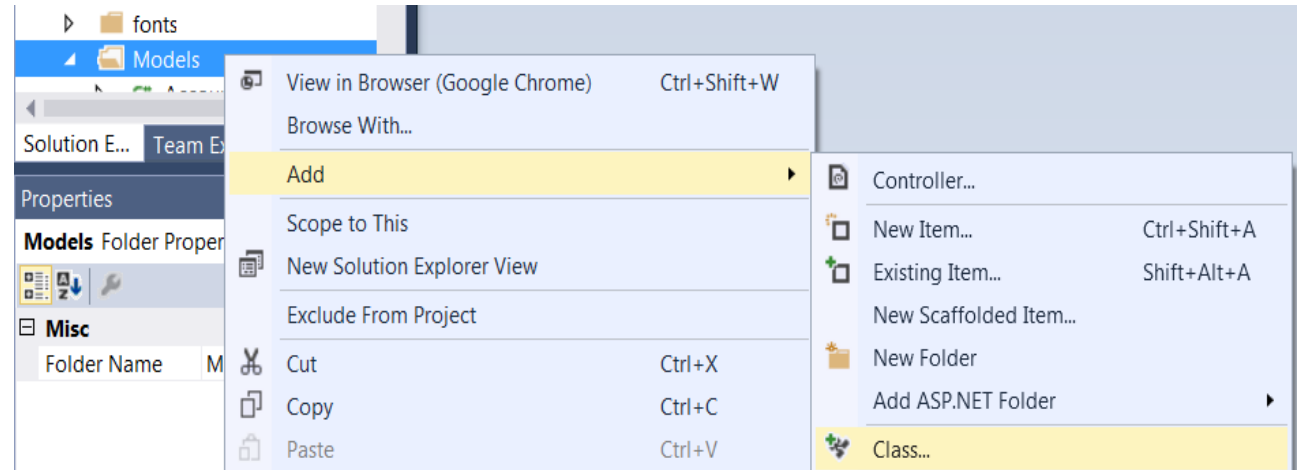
fonts
Models
Solution E... Team Ex
Properties
Models Folder Proper
Misc
Folder Name M

View in Browser (Google Chrome) Ctrl+Shift+W
Browse With...
Add
Scope to This
New Solution Explorer View
Exclude From Project
Cut Ctrl+X
Copy Ctrl+C
Paste Ctrl+V

Controller...
New Item... Ctrl+Shift+A
Existing Item... Shift+Alt+A
New Scaffolded Item...
New Folder
Add ASP.NET Folder
Class...